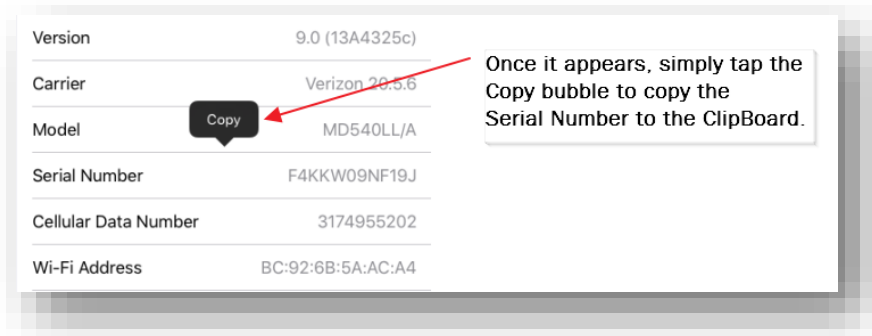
Version 9.0 (13A4325c)

Carrier Verizon 20.5.6

Copy

Model MD540LL/A

Serial Number F4KKW09NF19J

Cellular Data Number 3174955202

Wi-Fi Address BC:92:6B:5A:AC:A4

Once it appears, simply tap the Copy bubble to copy the Serial Number to the ClipBoard.